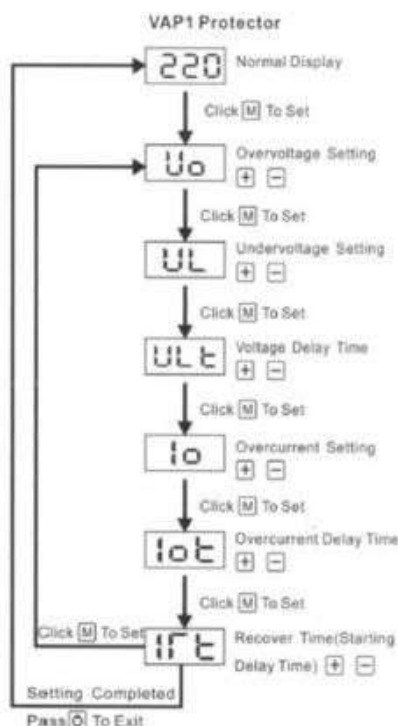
VAP1 Protector

220 Normal Display

Click M To Set

Uo Overvoltage Setting + −

Click M To Set

UL Undervoltage Setting + −

Click M To Set

ULt Voltage Delay Time + −

Click M To Set

Io Overcurrent Setting + −

Click M To Set

Iot Overcurrent Delay Time + −

Click M To Set

Click M To Set

Irt Recover Time(Starting Delay Time) + −

Setting Completed

Pass O To Exit